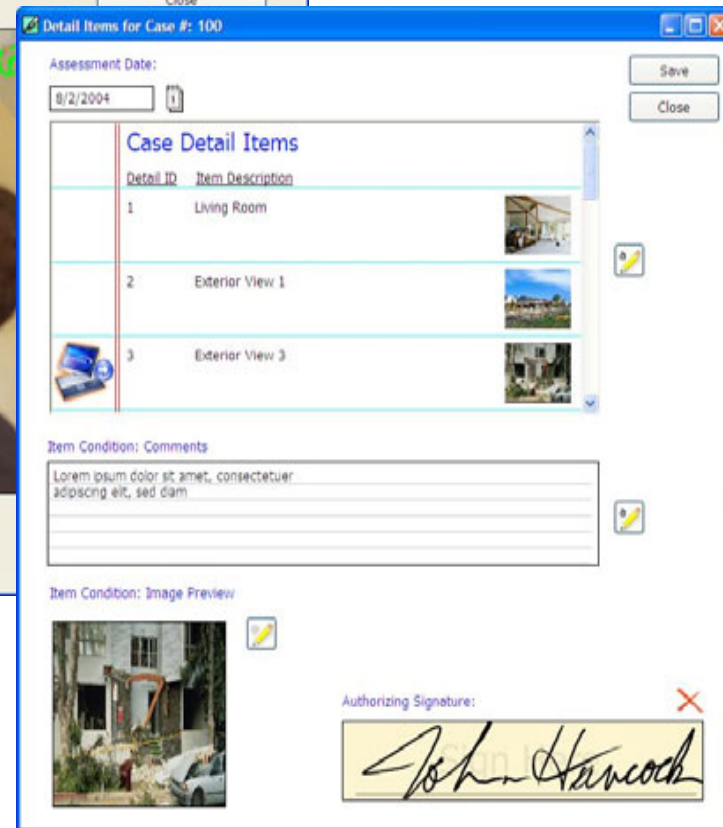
Close

Detail Items for Case #: 100

Assessment Date:

8/2/2004

Save

Close

Case Detail Items

Detail ID Item Description

1 Living Room

2 Exterior View 1

3 Exterior View 3

Item Condition: Comments

Lorem ipsum dolor sit amet, consectetuer adipiscing elit, sed diam

Item Condition: Image Preview

Authorizing Signature:

Sign In

John Hancock